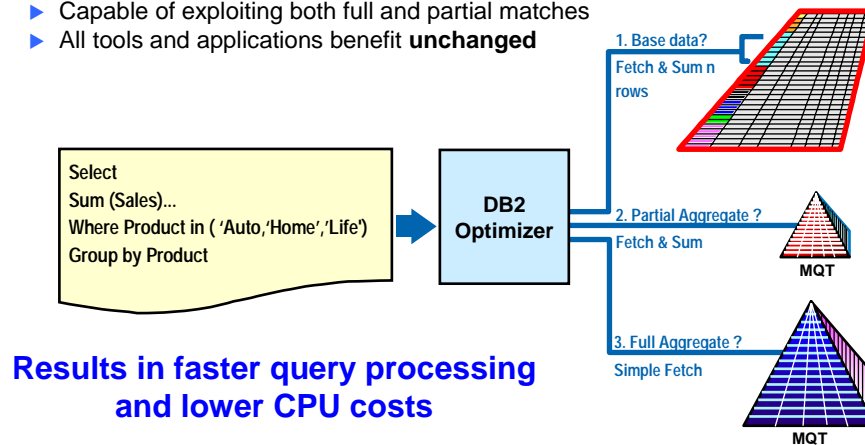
► Capable of exploiting both full and partial matches
► All tools and applications benefit **unchanged**

Select
Sum (Sales)...
Where Product in ( 'Auto,'Home','Life')
Group by Product

DB2 Optimizer

1. Base data?
Fetch & Sum n rows

2. Partial Aggregate ?
Fetch & Sum

MQT

3. Full Aggregate ?
Simple Fetch

MQT

Results in faster query processing and lower CPU costs